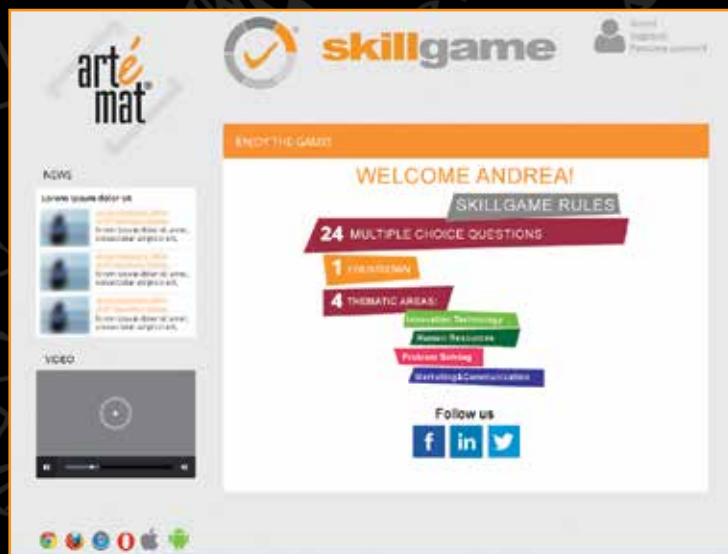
arté mat

skillgame

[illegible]
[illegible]
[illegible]

ENJOY THE GAME!

NEWS

Lorem ipsum dolor sit

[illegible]

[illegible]

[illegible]

VIDEO

WELCOME ANDREA!

SKILLGAME RULES

24 MULTIPLE CHOICE QUESTIONS

1 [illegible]

4 THEMATIC AREAS:

Innovation Technology

Human Resources

Problem Solving

Marketing&Communication

Follow us

f in